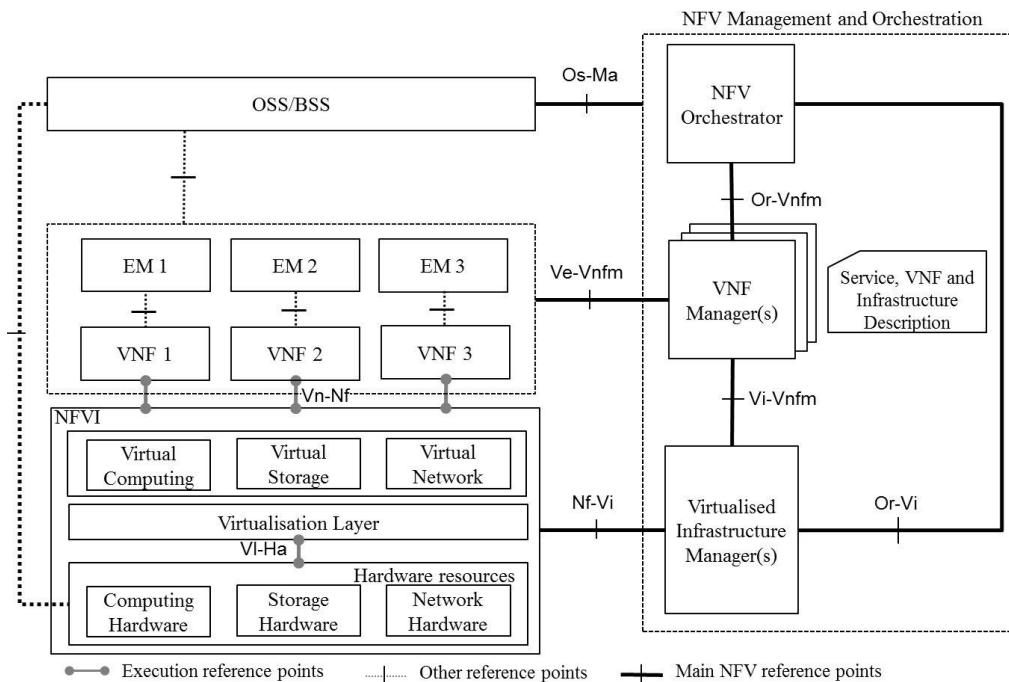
NFV Management and Orchestration

OSS/BSS

Os-Ma

NFV Orchestrator

Or-Vnfm

EM 1

EM 2

EM 3

Ve-Vnfm

VNF Manager(s)

Service, VNF and Infrastructure Description

VNF 1

VNF 2

VNF 3

Vn-Nf

Vi-Vnfm

NFVI

Virtual Computing

Virtual Storage

Virtual Network

Virtualisation Layer

Nf-Vi

Virtualised Infrastructure Manager(s)

Or-Vi

Vl-Ha

Hardware resources

Computing Hardware

Storage Hardware

Network Hardware

Execution reference points

Other reference points

Main NFV reference points